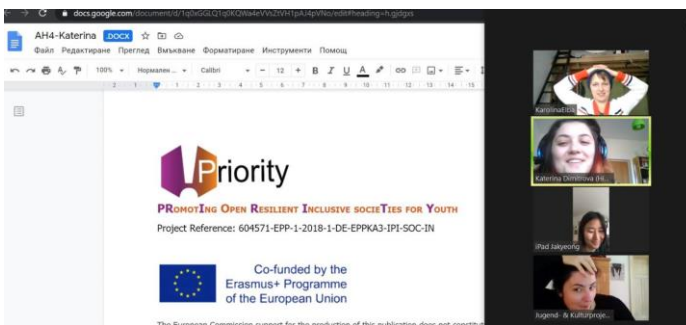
docs.google.com/document/d/1q0xGGLQ1q0KQWa4eVVsZtVH1pA4pVNo/edit#heading=h.gjdgxs

AH4-Katerina .DOCX

Файл Редактиране Преглед Вмъкване Форматиране Инструменти Помощ

100% Нормален ... Calibri 12 B I U A

Priority

PRomotIng Open Resilient Inclusive socieTies for Youth

Project Reference: 604571-EPP-1-2018-1-DE-EPPKA3-IPI-SOC-IN

Co-funded by the Erasmus+ Programme of the European Union

The European Commission support for the production of this publication does not constitu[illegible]

KarolinaEilla

Katerina Dimitrova (H...

iPad Jakyeong

Jugend- & Kulturproje...